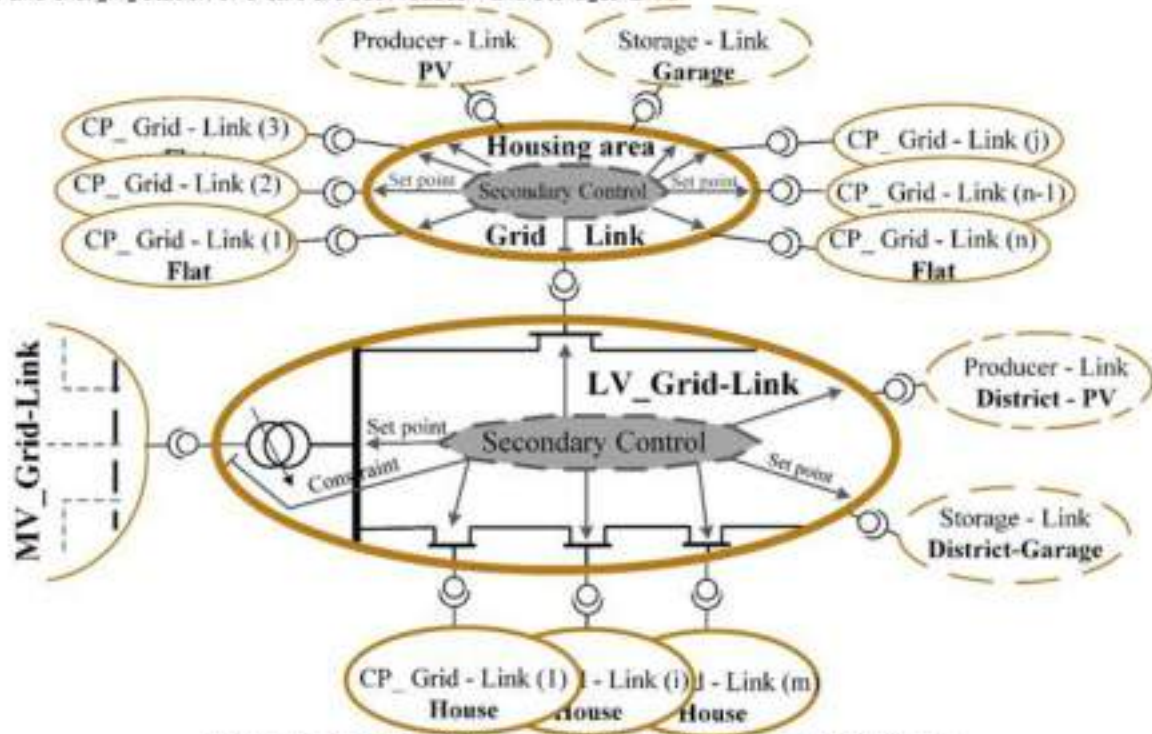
Producer - Link
PV

Storage - Link
Garage

CP_ Grid - Link (3)
Flat

CP_ Grid - Link (2)

CP_ Grid - Link (1)
Flat

Housing area

Set point

Secondary Control

Set point

Grid Link

CP_ Grid - Link (j)

CP_ Grid - Link (n-1)

CP_ Grid - Link (n)
Flat

MV_Grid-Link

LV_Grid-Link

Set point

Secondary Control

Constraint

Set point

Producer - Link
District - PV

Storage - Link
District-Garage

CP_ Grid - Link (1)
House

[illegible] - Link (i)
House

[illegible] - Link (m)
House